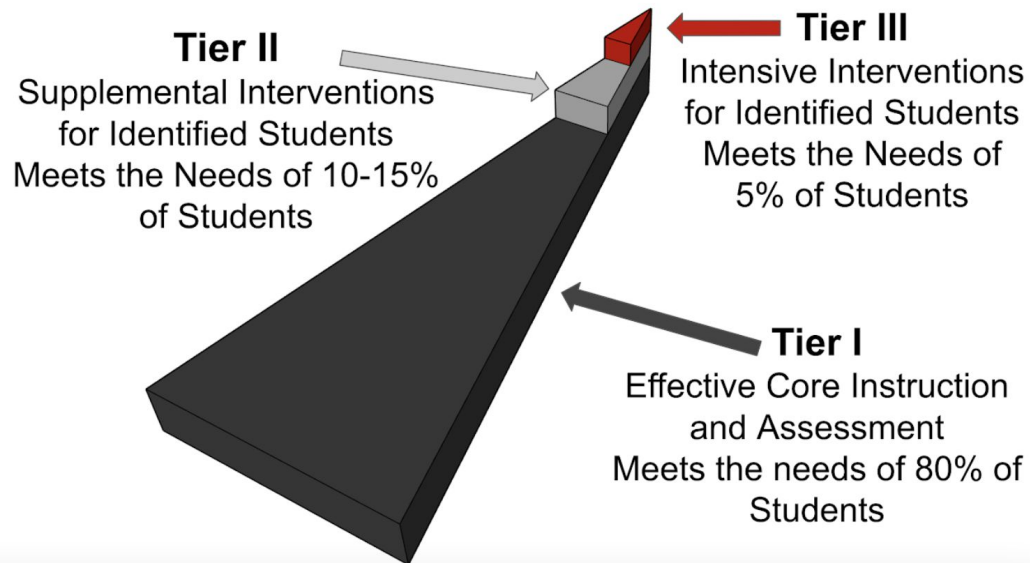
Tier II
Supplemental Interventions for Identified Students
Meets the Needs of 10-15% of Students

Tier III
Intensive Interventions for Identified Students
Meets the Needs of 5% of Students

Tier I
Effective Core Instruction and Assessment
Meets the needs of 80% of Students